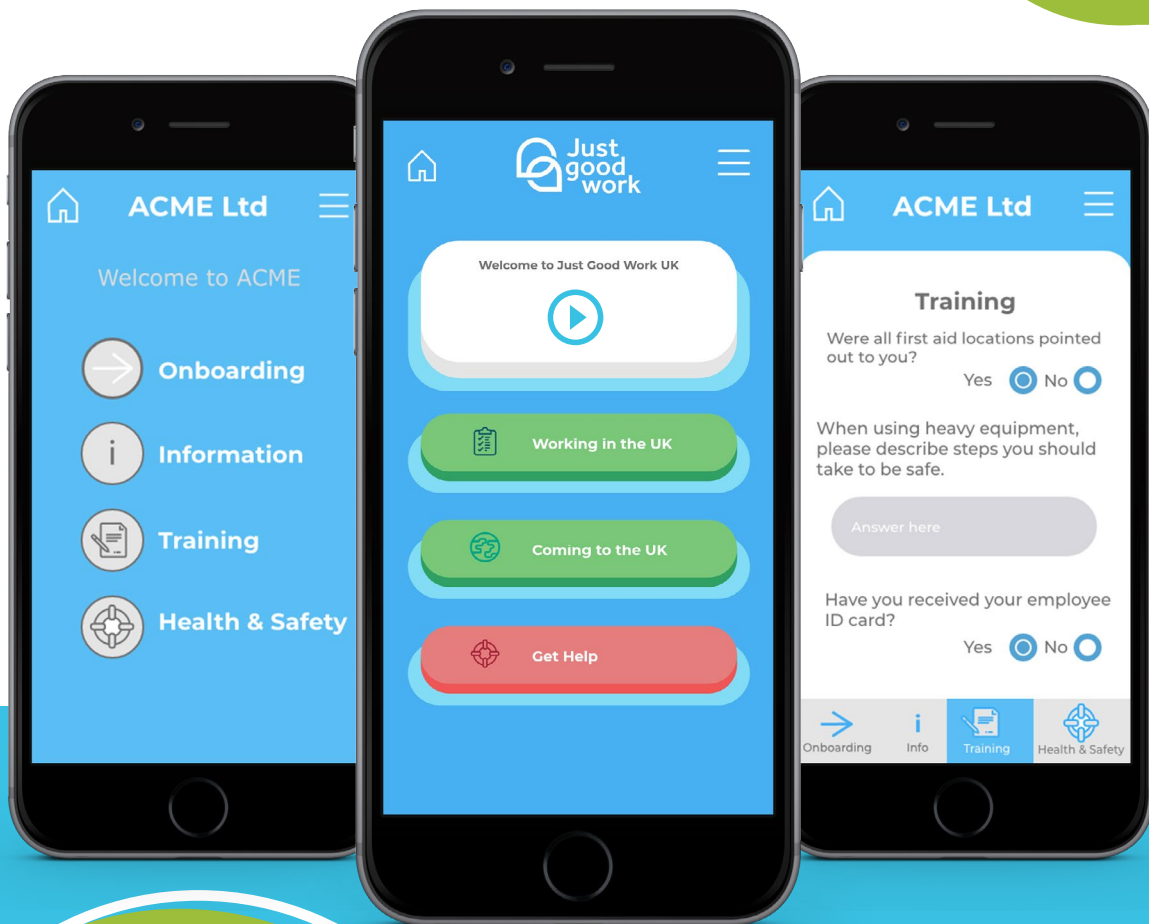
ACME Ltd

Welcome to ACME

Onboarding

Information

Training

Health & Safety

Just good work

Welcome to Just Good Work UK

Working in the UK

Coming to the UK

Get Help

ACME Ltd

Training

Were all first aid locations pointed out to you?

Yes No

When using heavy equipment, please describe steps you should take to be safe.

Answer here

Have you received your employee ID card?

Yes No

Onboarding Info Training Health & Safety